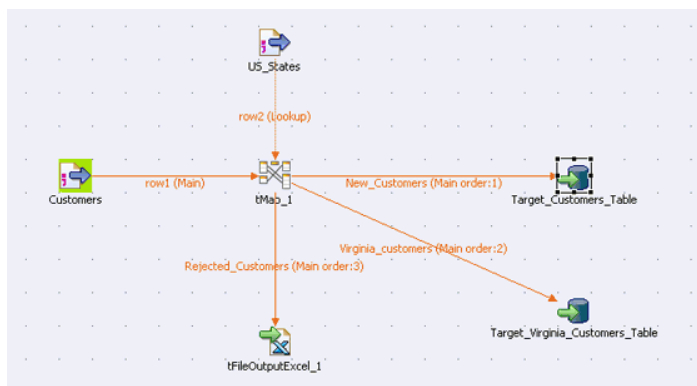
US_States

row2 (Lookup)

Customers

row1 (Main)

tMap_1

New_Customers (Main order:1)

Target_Customers_Table

Virginia_customers (Main order:2)

Rejected_Customers (Main order:3)

Target_Virginia_Customers_Table

tFileOutputExcel_1